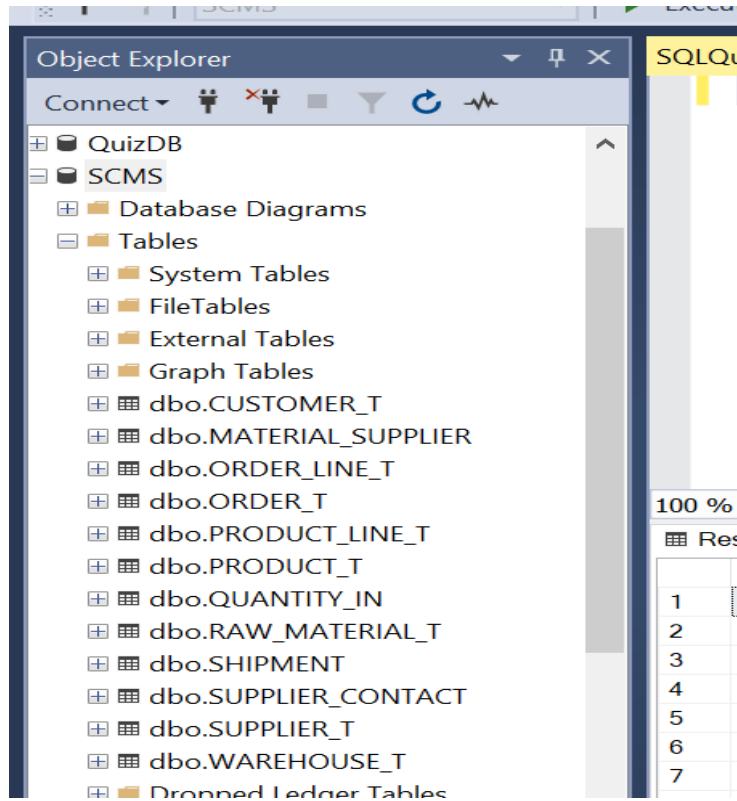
SCMS
Execu

Object Explorer
Connect
QuizDB
SCMS
Database Diagrams
Tables
System Tables
FileTables
External Tables
Graph Tables
dbo.CUSTOMER_T
dbo.MATERIAL_SUPPLIER
dbo.ORDER_LINE_T
dbo.ORDER_T
dbo.PRODUCT_LINE_T
dbo.PRODUCT_T
dbo.QUANTITY_IN
dbo.RAW_MATERIAL_T
dbo.SHIPMENT
dbo.SUPPLIER_CONTACT
dbo.SUPPLIER_T
dbo.WAREHOUSE_T
Dropped Ledger Tables

SQLQu
100 %
Res
1
2
3
4
5
6
7